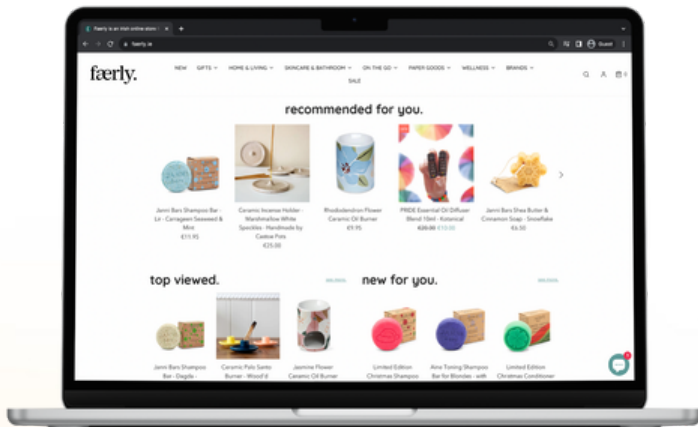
færly is an Irish online store | ×  +

færly.ie

Guest

færly.

NEW   GIFTS   HOME & LIVING   SKINCARE & BATHROOM   ON THE GO   PAPER GOODS   WELLNESS   BRANDS

SALE

recommended for you.

Jamni Bars Shampoo Bar - Lir - Carrageen Seaweed & Mint
€11.95

Ceramic Incense Holder - Marshmallow White Speckles - Handmade by Caelse Pots
€25.00

Rhododendron Flower Ceramic Oil Burner
€9.95

PRIDE Essential Oil Diffuser Blend 10ml - Kotanical
€20.00 €10.00

Jamni Bars Shea Butter & Cinnamon Soap - Snowflake
€6.50

top viewed.

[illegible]

new for you.

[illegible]

Jamni Bars Shampoo Bar - Dagda -

Ceramic Palo Santo Burner - Wood'd

Jasmine Flower Ceramic Oil Burner

Limited Edition Christmas Shampoo

Aine Toning Shampoo Bar for Blondes - with

Limited Edition Christmas Conditioner